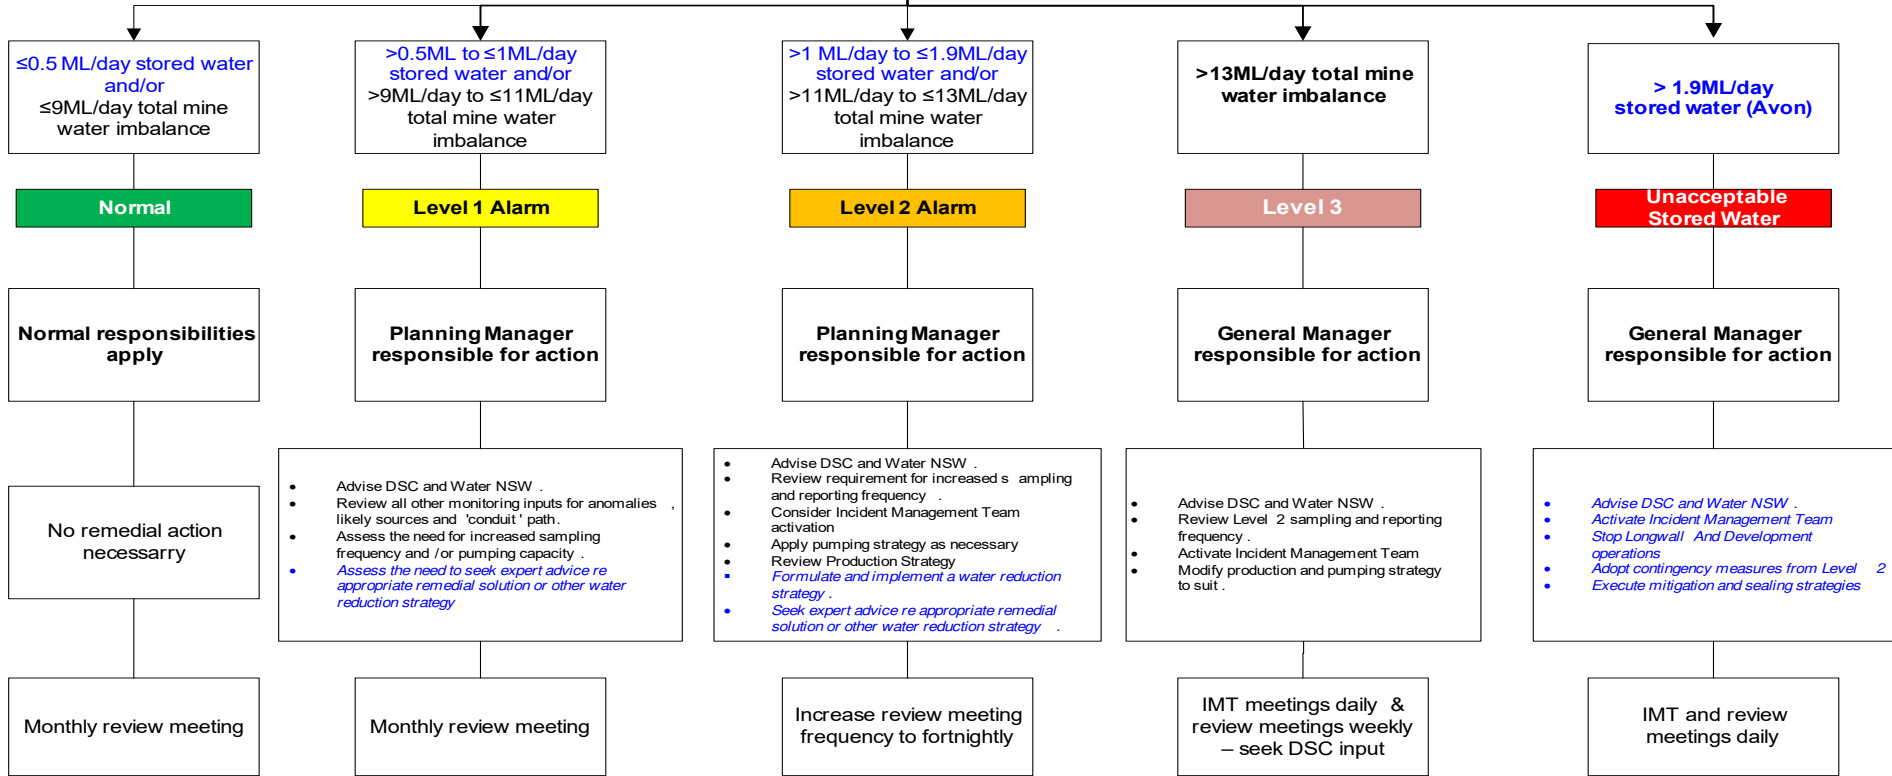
≤0.5 ML/day stored water and/or
≤9ML/day total mine water imbalance

Normal

Normal responsibilities apply

No remedial action necessarry

Monthly review meeting

>0.5ML to ≤1ML/day stored water and/or
>9ML/day to ≤11ML/day total mine water imbalance

Level 1 Alarm

Planning Manager responsible for action

- Advise DSC and Water NSW .
- Review all other monitoring inputs for anomalies , likely sources and 'conduit' path.
- Assess the need for increased sampling frequency and /or pumping capacity .
- Assess the need to seek expert advice re appropriate remedial solution or other water reduction strategy

Monthly review meeting

>1 ML/day to ≤1.9ML/day stored water and/or
>11ML/day to ≤13ML/day total mine water imbalance

Level 2 Alarm

Planning Manager responsible for action

- Advise DSC and Water NSW .
- Review requirement for increased s ampling and reporting frequency .
- Consider Incident Management Team activation
- Apply pumping strategy as necessary
- Review Production Strategy
- Formulate and implement a water reduction strategy .
- Seek expert advice re appropriate remedial solution or other water reduction strategy .

Increase review meeting frequency to fortnightly

>13ML/day total mine water imbalance

Level 3

General Manager responsible for action

- Advise DSC and Water NSW .
- Review Level 2 sampling and reporting frequency .
- Activate Incident Management Team
- Modify production and pumping strategy to suit .

IMT meetings daily & review meetings weekly – seek DSC input

> 1.9ML/day stored water (Avon)

Unacceptable Stored Water

General Manager responsible for action

- Advise DSC and Water NSW .
- Activate Incident Management Team
- Stop Longwall And Development operations
- Adopt contingency measures from Level 2
- Execute mitigation and sealing strategies

IMT and review meetings daily